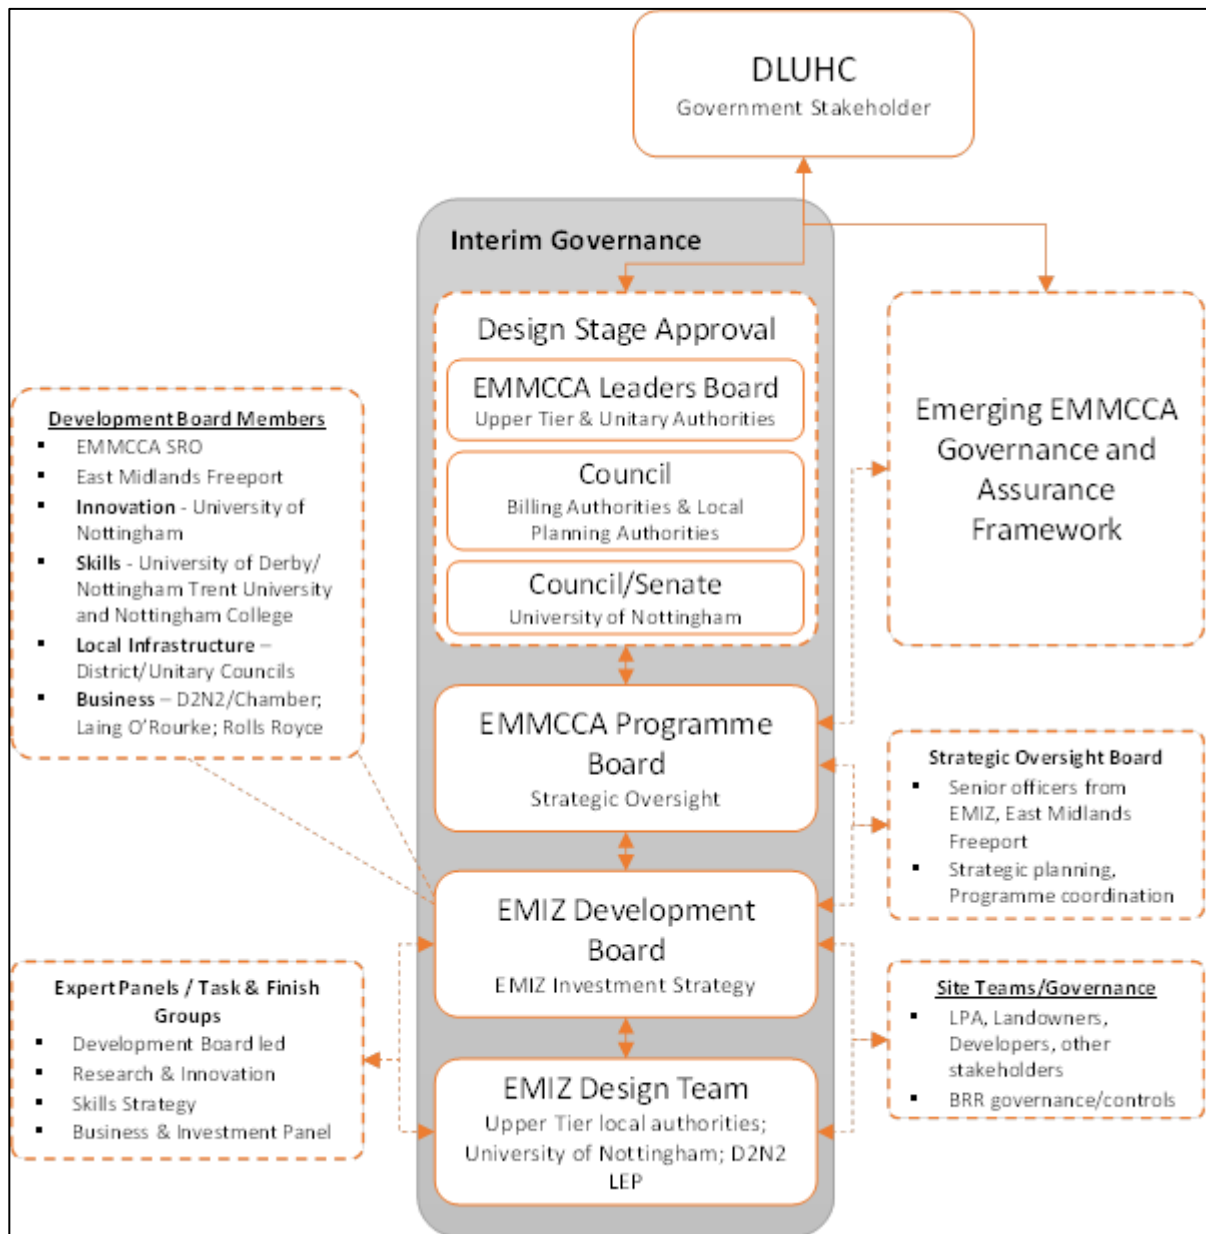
DLUHC
Government Stakeholder

Interim Governance

Design Stage Approval

EMMCCA Leaders Board
Upper Tier & Unitary Authorities

Council
Billing Authorities & Local Planning Authorities

Council/Senate
University of Nottingham

EMMCCA Programme Board
Strategic Oversight

EMIZ Development Board
EMIZ Investment Strategy

EMIZ Design Team
Upper Tier local authorities; University of Nottingham; D2N2 LEP

Development Board Members
- EMMCCA SRO
- East Midlands Freeport
- Innovation - University of Nottingham
- Skills - University of Derby/ Nottingham Trent University and Nottingham College
- Local Infrastructure – District/Unitary Councils
- Business – D2N2/Chamber; Laing O'Rourke; Rolls Royce

Expert Panels / Task & Finish Groups
- Development Board led
- Research & Innovation
- Skills Strategy
- Business & Investment Panel

Emerging EMMCCA Governance and Assurance Framework

Strategic Oversight Board
- Senior officers from EMIZ, East Midlands Freeport
- Strategic planning, Programme coordination

Site Teams/Governance
- LPA, Landowners, Developers, other stakeholders
- BRR governance/controls